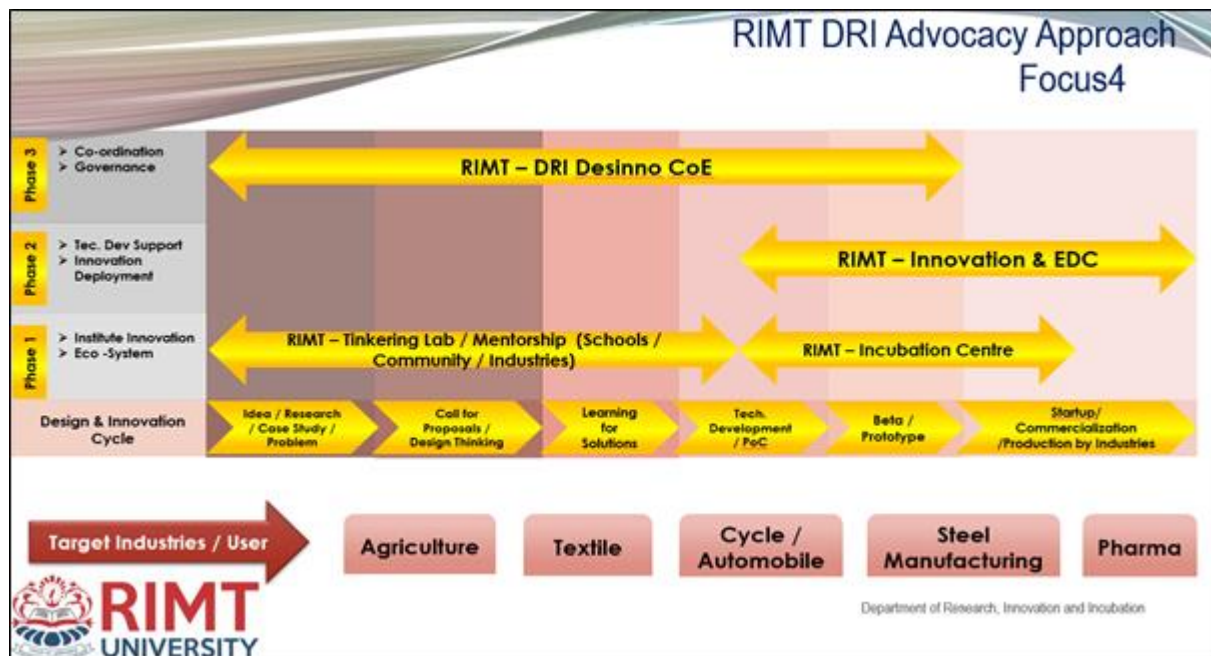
RIMT DRI Advocacy Approach
Focus4

Phase 3
> Co-ordination
> Governance

RIMT – DRI Desinno CoE

Phase 2
> Tec. Dev Support
> Innovation Deployment

RIMT – Innovation & EDC

Phase 1
> Institute Innovation
> Eco -System

RIMT – Tinkering Lab / Mentorship (Schools / Community / Industries)

RIMT – Incubation Centre

Design & Innovation Cycle

Idea / Research / Case Study / Problem

Call for Proposals / Design Thinking

Learning for Solutions

Tech. Development / PoC

Beta / Prototype

Startup/ Commercialization /Production by Industries

Target Industries / User

Agriculture

Textile

Cycle / Automobile

Steel Manufacturing

Pharma

RIMT UNIVERSITY

Department of Research, Innovation and Incubation